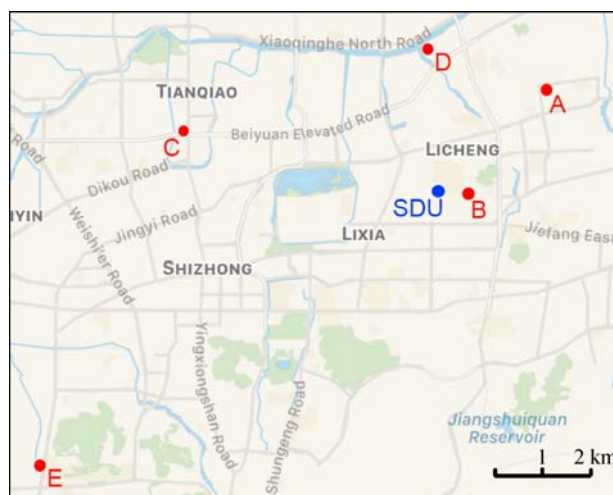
Xiaoqinghe North Road
D
A
TIANQIAO
Road
C
Beiyuan Elevated Road
LICHENG
Dikou Road
SDU
B
YIN
Jingyi Road
LIXIA
Jiefang East
Weishier Road
SHIZHONG
Yingxiongshan Road
Shungeng Road
Jiangshuiquan Reservoir
E
1
2 km